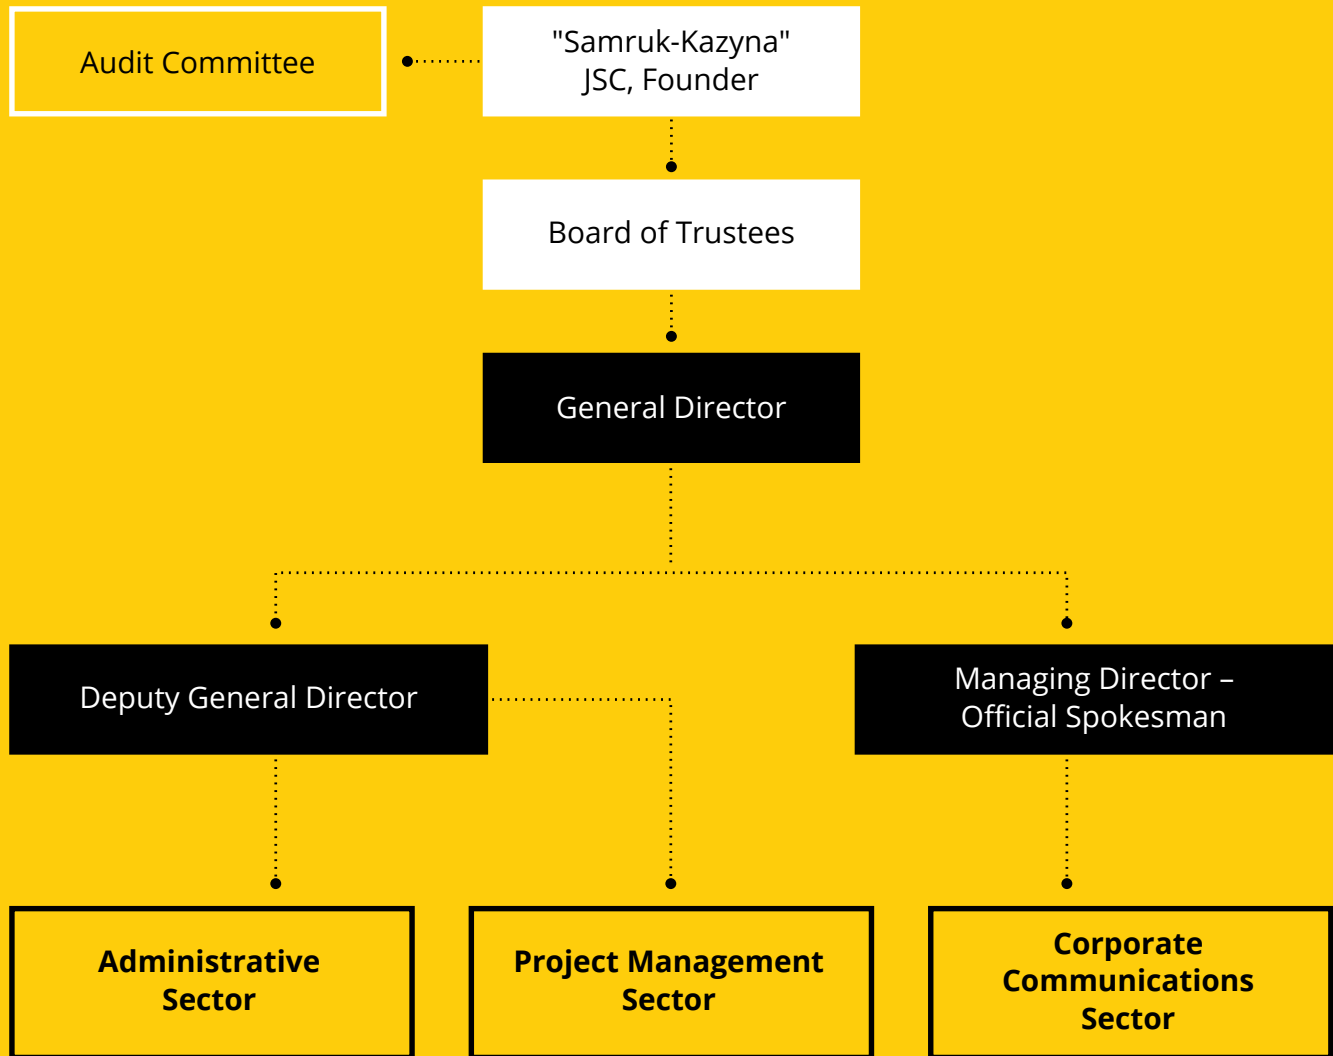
Audit Committee

"Samruk-Kazyna" JSC, Founder

Board of Trustees

General Director

Deputy General Director

Managing Director – Official Spokesman

**Administrative Sector**

**Project Management Sector**

**Corporate Communications Sector**